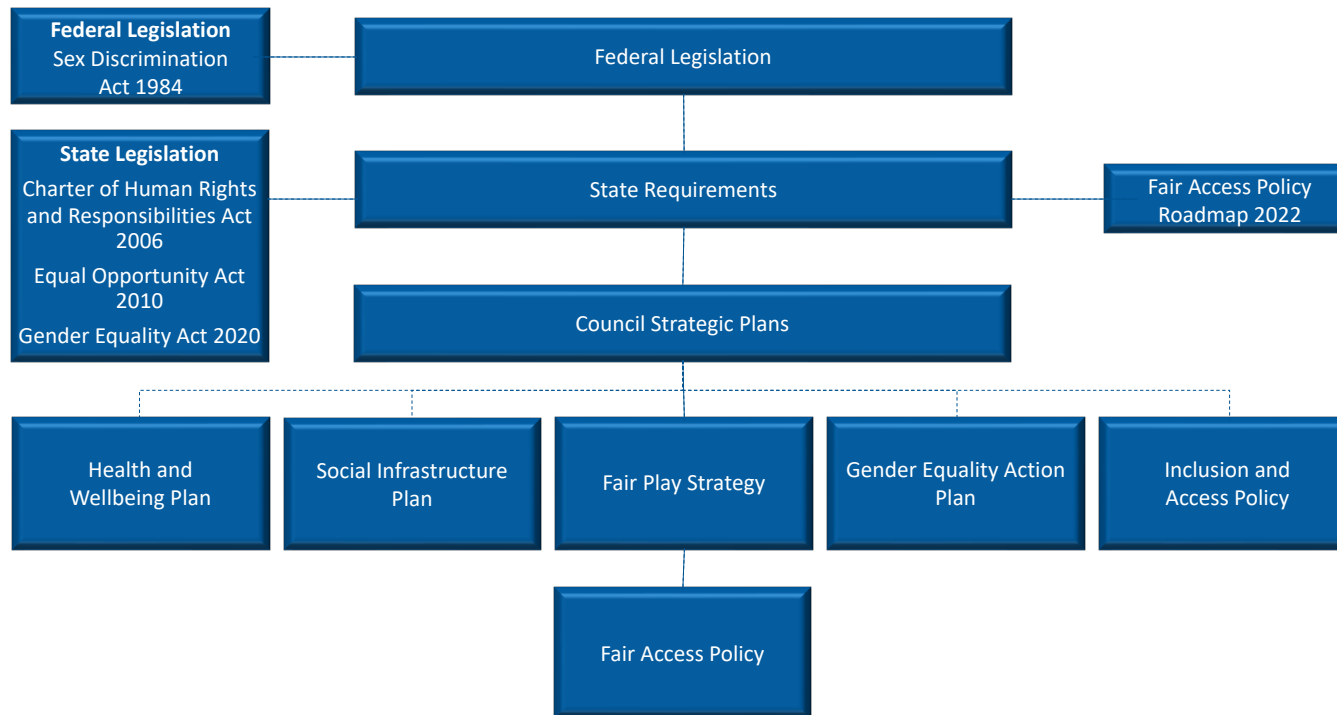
**Federal Legislation**
Sex Discrimination Act 1984

Federal Legislation

**State Legislation**
Charter of Human Rights and Responsibilities Act 2006
Equal Opportunity Act 2010
Gender Equality Act 2020

State Requirements

Fair Access Policy Roadmap 2022

Council Strategic Plans

Health and Wellbeing Plan

Social Infrastructure Plan

Fair Play Strategy

Gender Equality Action Plan

Inclusion and Access Policy

Fair Access Policy